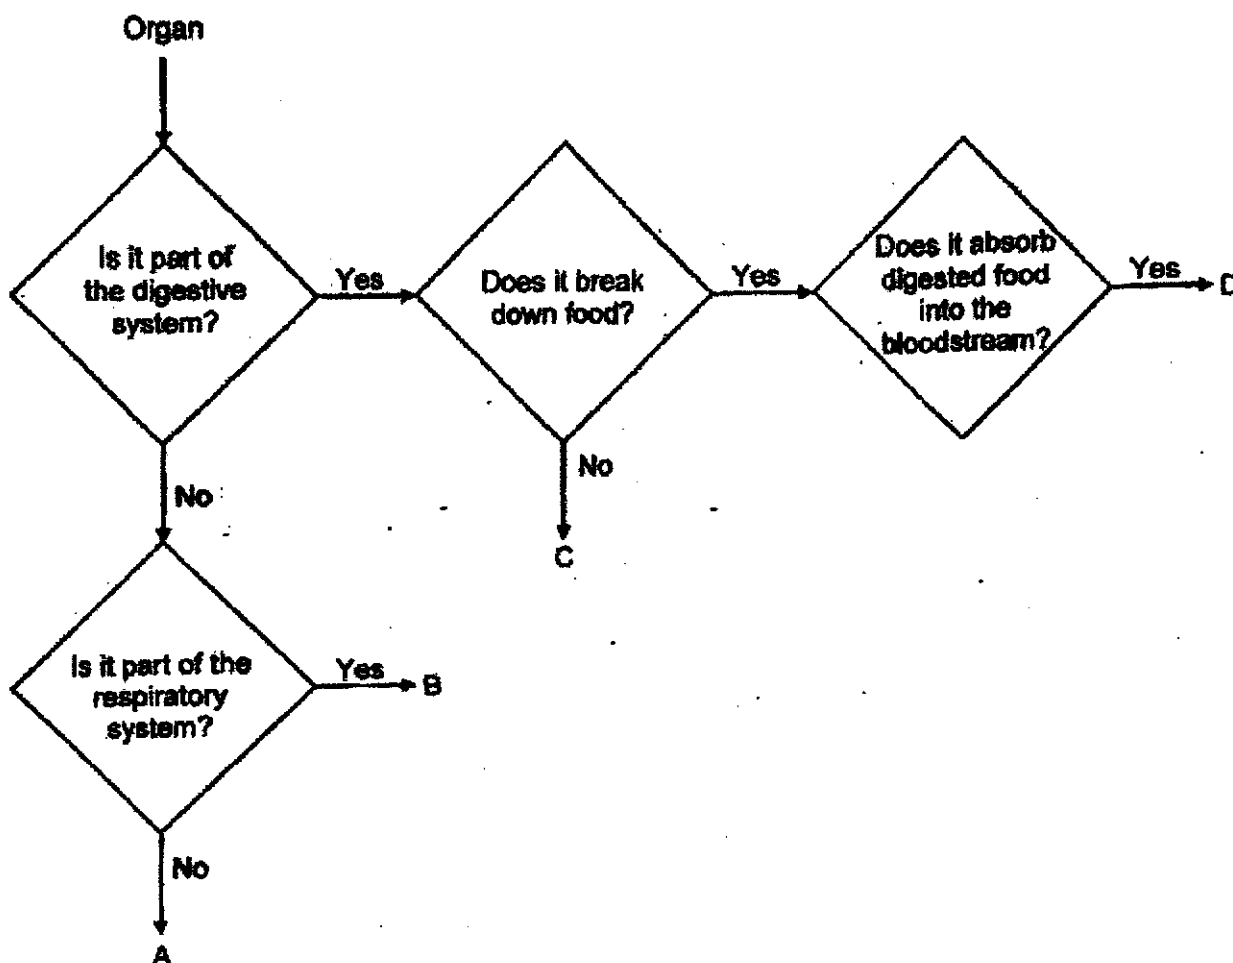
Organ

Is it part of the digestive system?

Yes

Does it break down food?

Yes

Does it absorb digested food into the bloodstream?

Yes

D

No

C

No

Is it part of the respiratory system?

Yes

B

No

A